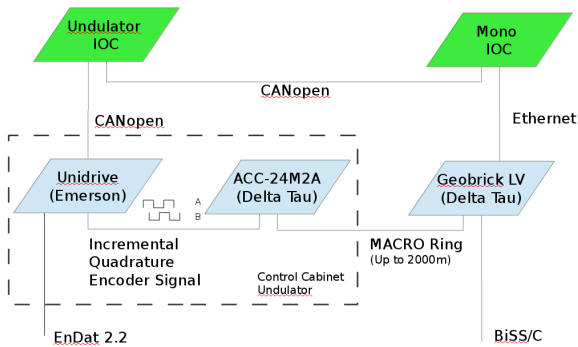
Undulator IOC

Mono IOC

CANopen

CANopen

Ethernet

Unidrive (Emerson)

A

B

ACC-24M2A (Delta Tau)

Geobrick LV (Delta Tau)

Incremental Quadrature Encoder Signal

Control Cabinet Undulator

MACRO Ring (Up to 2000m)

EnDat 2.2

BiSS/C